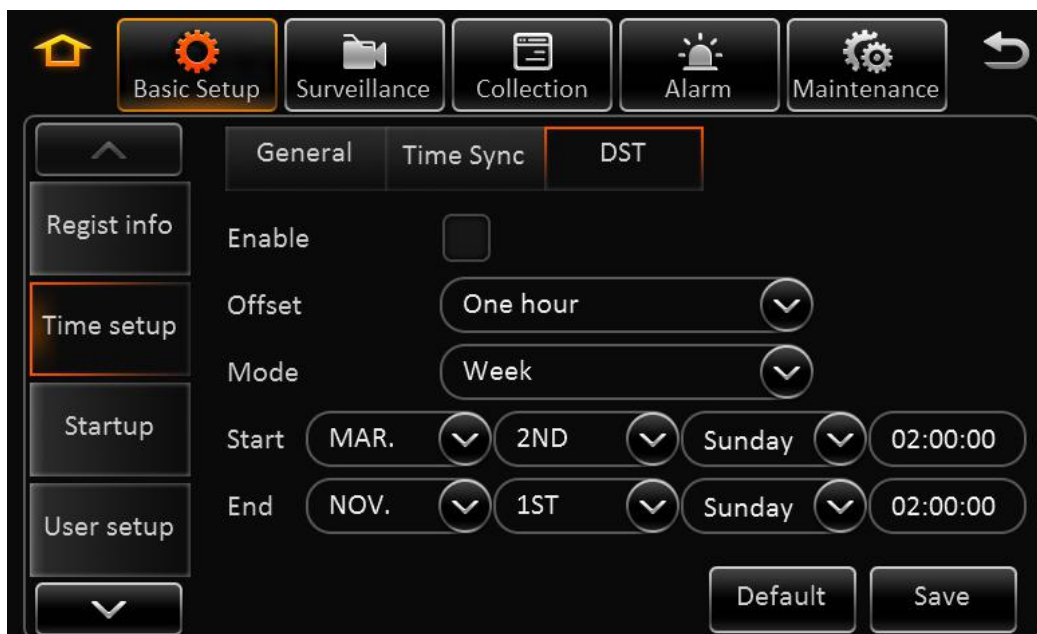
Basic Setup
Surveillance
Collection
Alarm
Maintenance

Regist info
Time setup
Startup
User setup

General
Time Sync
DST

Enable
Offset
One hour
Mode
Week
Start
MAR.
2ND
Sunday
02:00:00
End
NOV.
1ST
Sunday
02:00:00

Default
Save